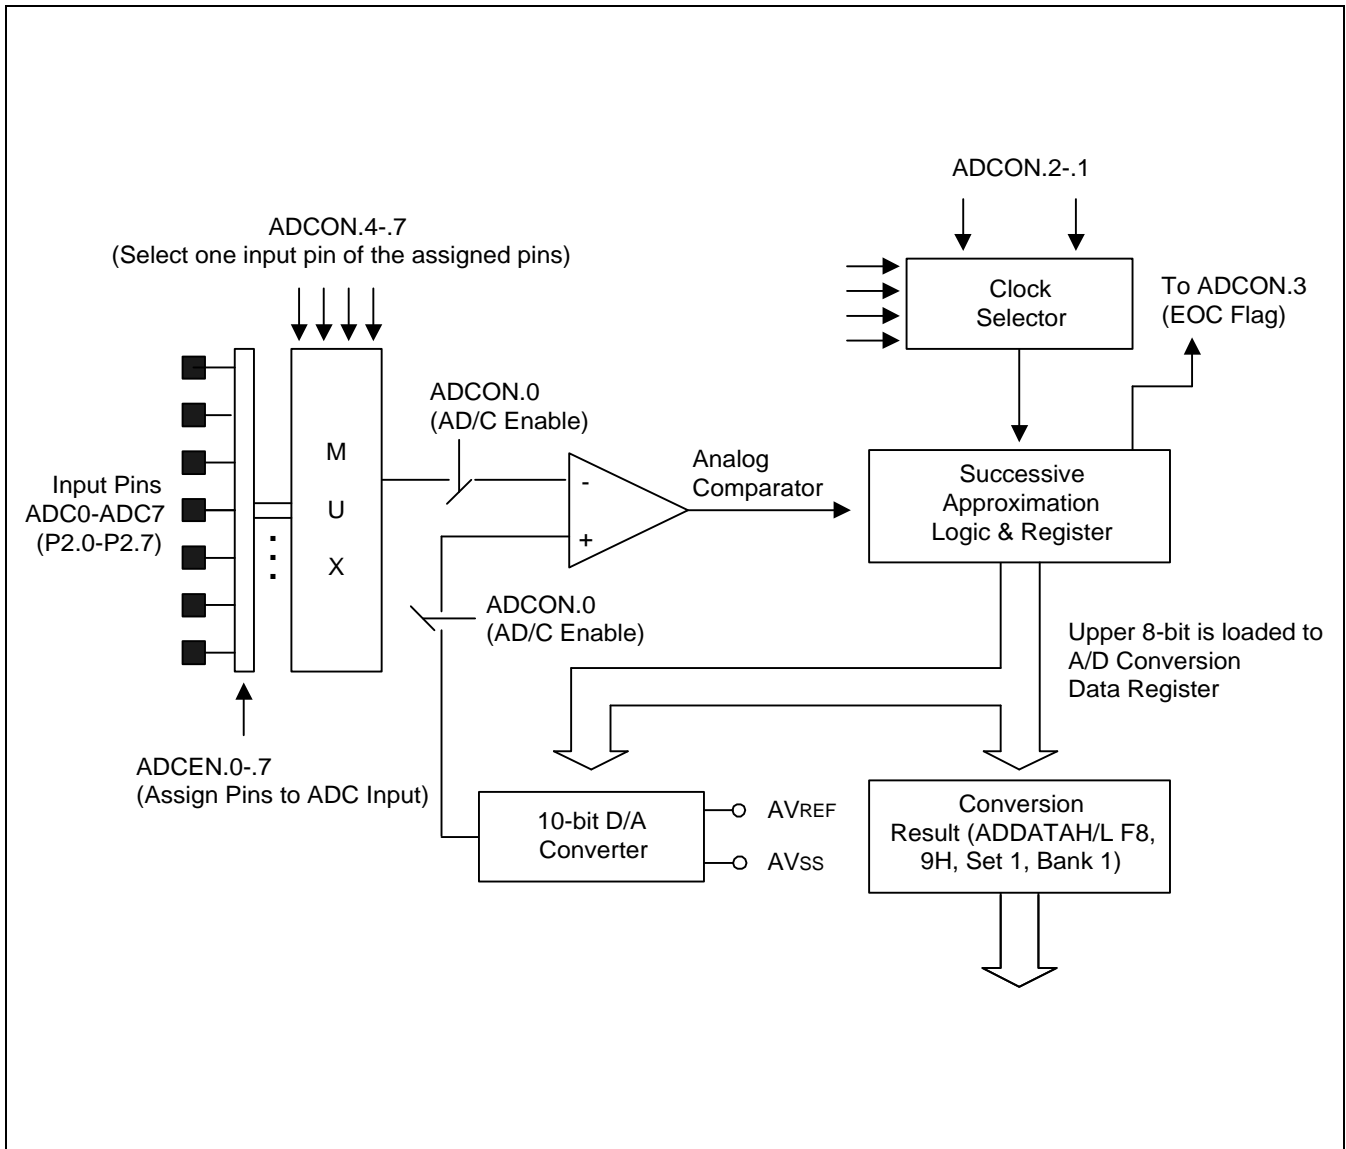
ADCON.2-.1

ADCON.4-.7
(Select one input pin of the assigned pins)

Clock Selector

To ADCON.3 (EOC Flag)

ADCON.0 (AD/C Enable)

M
U
X

Input Pins ADC0-ADC7 (P2.0-P2.7)

-
+

Analog Comparator

Successive Approximation Logic & Register

ADCON.0 (AD/C Enable)

Upper 8-bit is loaded to A/D Conversion Data Register

ADCEN.0-.7
(Assign Pins to ADC Input)

10-bit D/A Converter

AVREF

AVSS

Conversion Result (ADDATAH/L F8, 9H, Set 1, Bank 1)